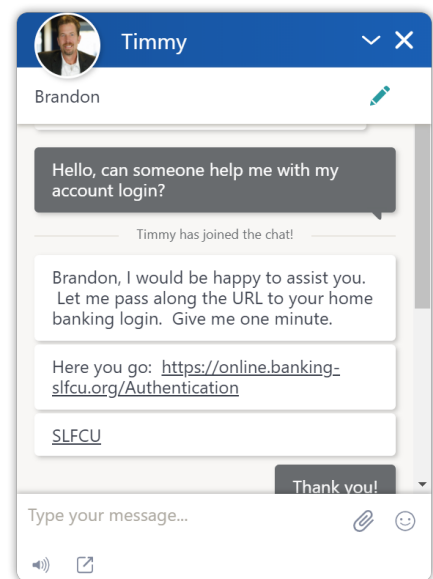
Timmy

Brandon

Hello, can someone help me with my account login?

Timmy has joined the chat!

Brandon, I would be happy to assist you. Let me pass along the URL to your home banking login. Give me one minute.

Here you go: https://online.banking-slfcu.org/Authentication

SLFCU

Thank you!

Type your message...